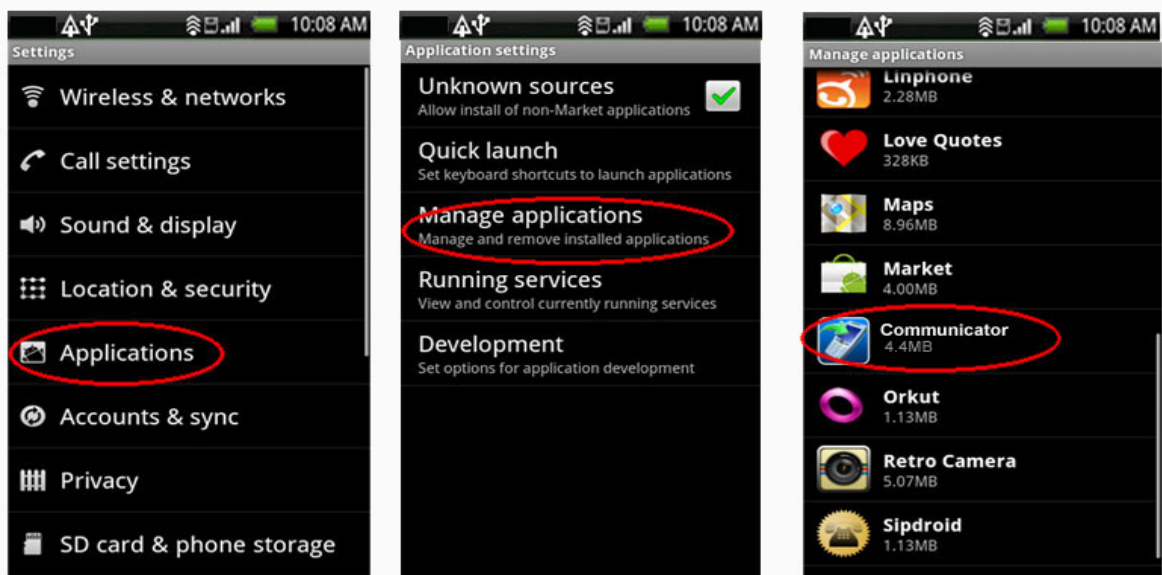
10:08 AM

Settings

Wireless & networks

Call settings

Sound & display

Location & security

Applications

Accounts & sync

Privacy

SD card & phone storage

10:08 AM

Application settings

Unknown sources
Allow install of non-Market applications

Quick launch
Set keyboard shortcuts to launch applications

Manage applications
Manage and remove installed applications

Running services
View and control currently running services

Development
Set options for application development

10:08 AM

Manage applications

Linphone
2.28MB

Love Quotes
328KB

Maps
8.96MB

Market
4.00MB

Communicator
4.4MB

Orkut
1.13MB

Retro Camera
5.07MB

Sipdroid
1.13MB